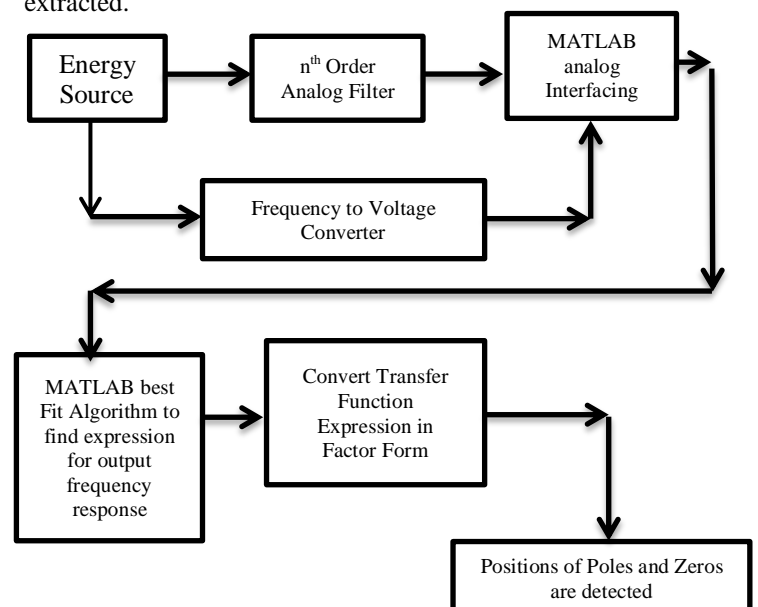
extracted.

Energy Source

n$^{th}$ Order Analog Filter

MATLAB analog Interfacing

Frequency to Voltage Converter

MATLAB best Fit Algorithm to find expression for output frequency response

Convert Transfer Function Expression in Factor Form

Positions of Poles and Zeros are detected